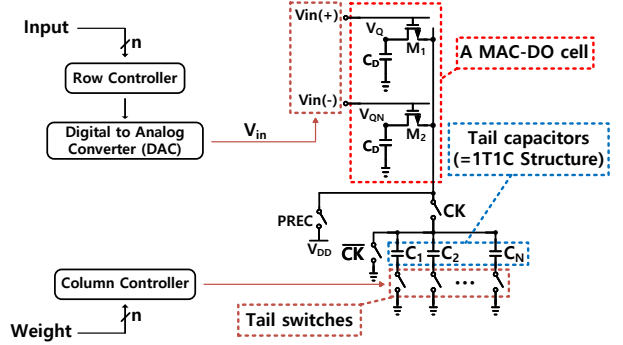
Input
n
Row Controller
Digital to Analog Converter (DAC)
$V_{in}$
Vin(+)
$V_Q$
$C_D$
$M_1$
A MAC-DO cell
Vin(-)
$V_{QN}$
$C_D$
$M_2$
Tail capacitors (=1T1C Structure)
CK
PREC
$V_{DD}$
$\overline{CK}$
$C_1$
$C_2$
$C_N$
Column Controller
...
Weight
n
Tail switches